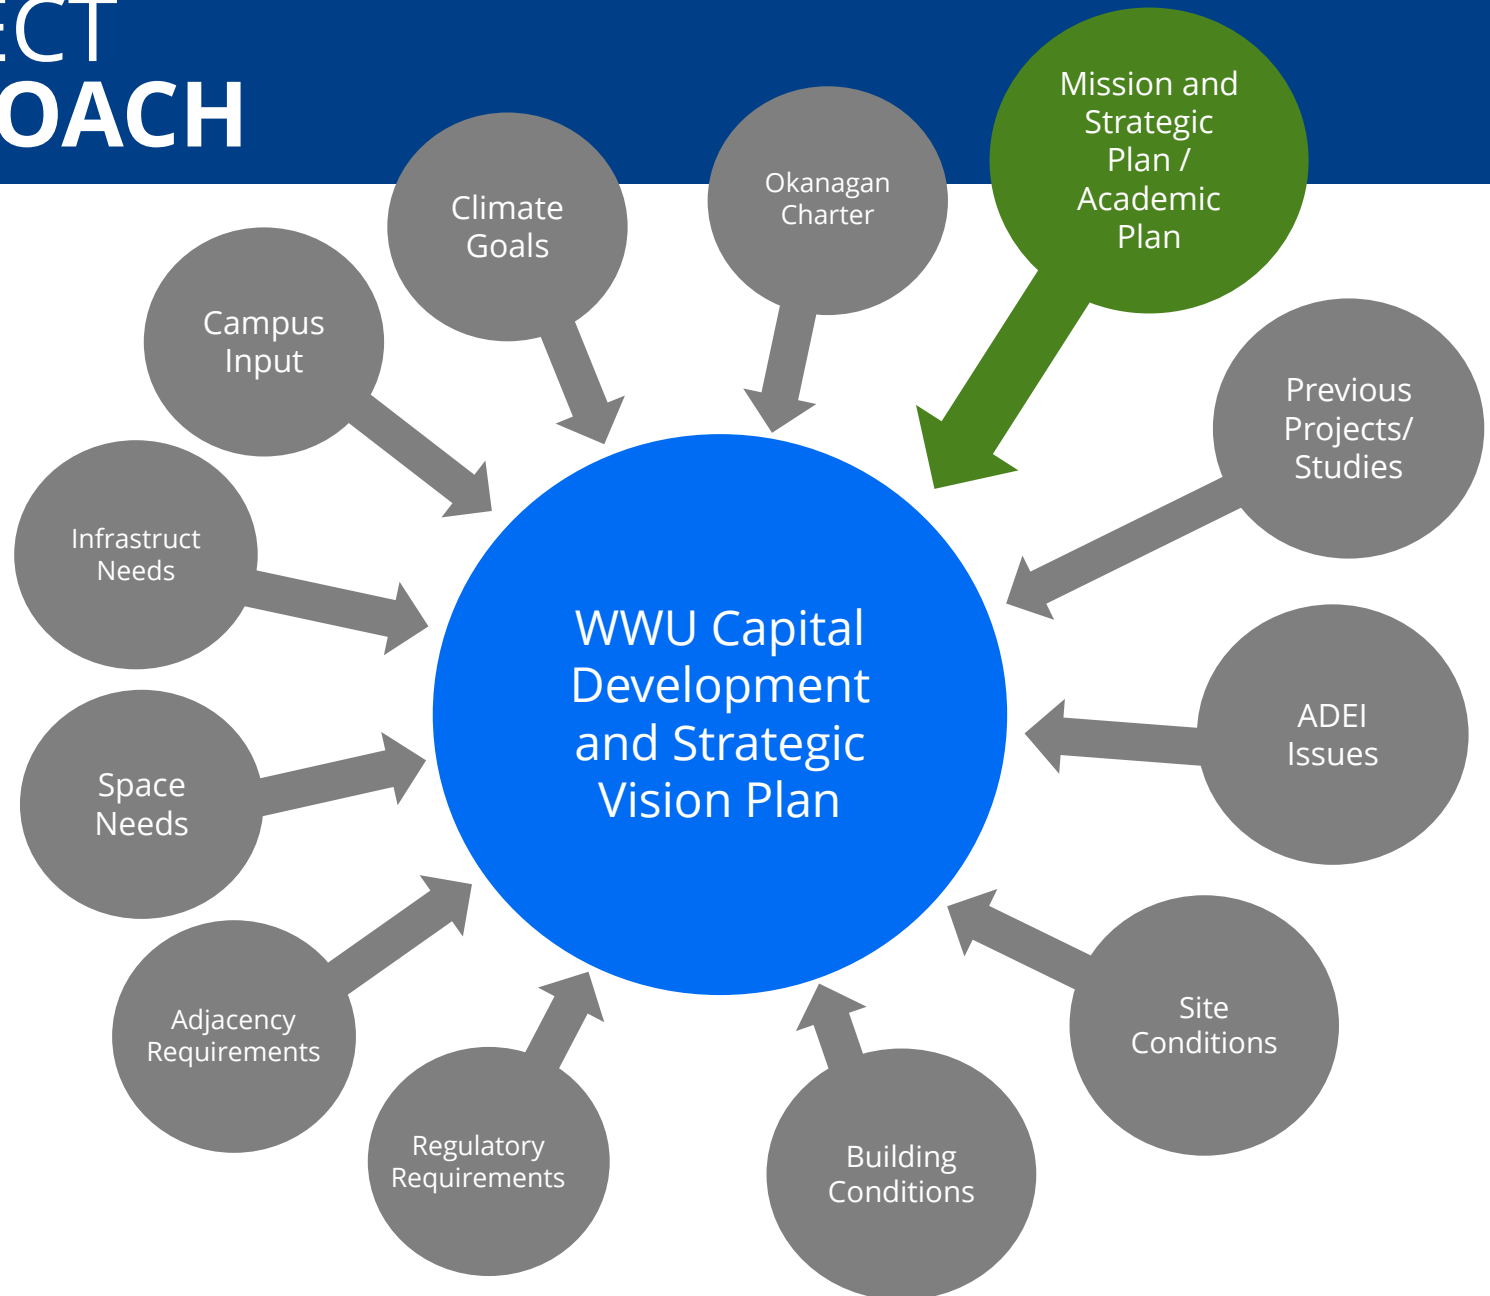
ECT
OACH

Climate Goals

Okanagan Charter

Mission and Strategic Plan / Academic Plan

Campus Input

Previous Projects/ Studies

Infrastruct Needs

WWU Capital Development and Strategic Vision Plan

ADEI Issues

Space Needs

Adjacency Requirements

Regulatory Requirements

Building Conditions

Site Conditions